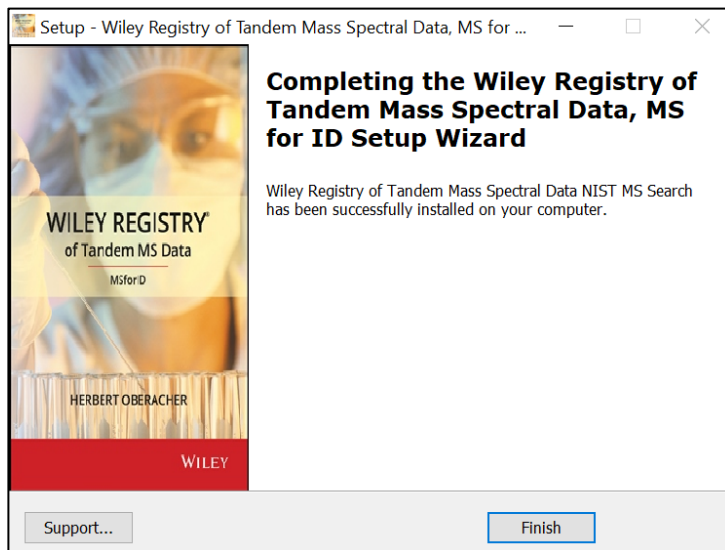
Setup - Wiley Registry of Tandem Mass Spectral Data, MS for ...

WILEY REGISTRY®
of Tandem MS Data
MSforID

HERBERT OBERACHER

WILEY

Completing the Wiley Registry of Tandem Mass Spectral Data, MS for ID Setup Wizard

Wiley Registry of Tandem Mass Spectral Data NIST MS Search has been successfully installed on your computer.

Support...

Finish